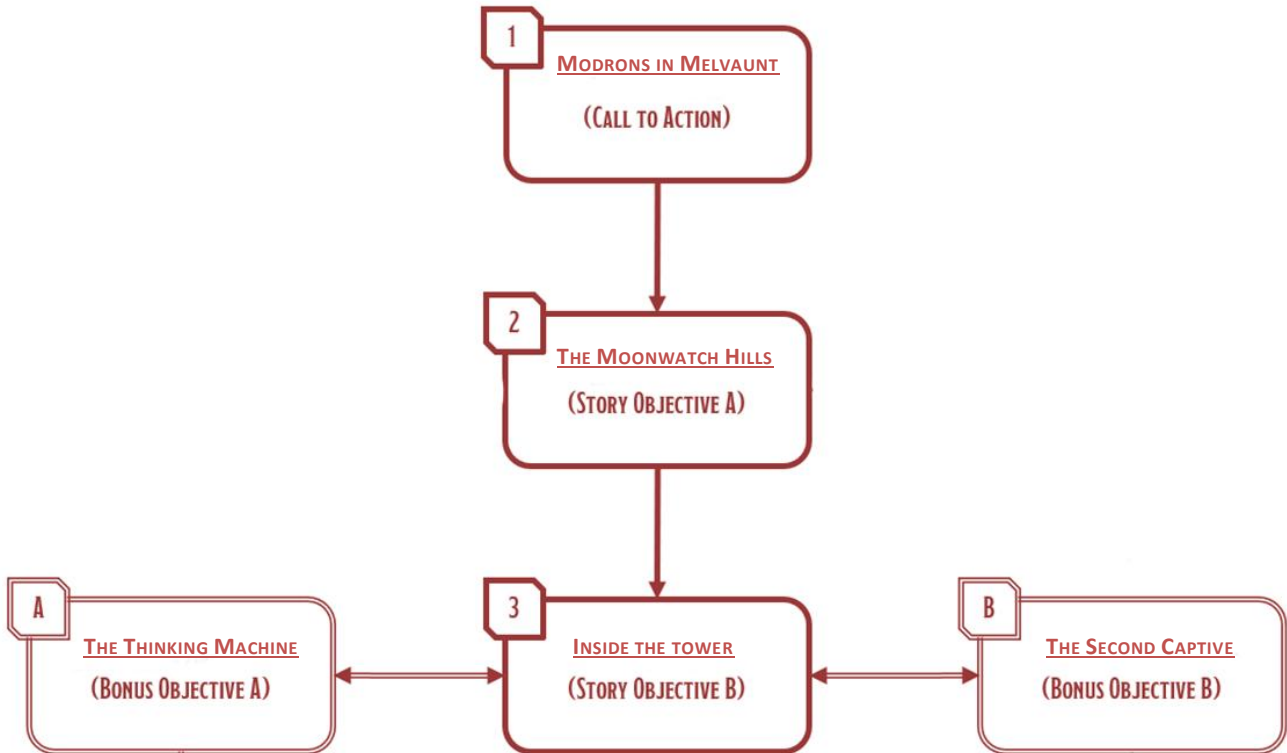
1

Modrons in Melvaunt

(Call to Action)

2

The Moonwatch Hills

(Story Objective A)

A

The Thinking Machine

(Bonus Objective A)

3

Inside the tower

(Story Objective B)

B

The Second Captive

(Bonus Objective B)